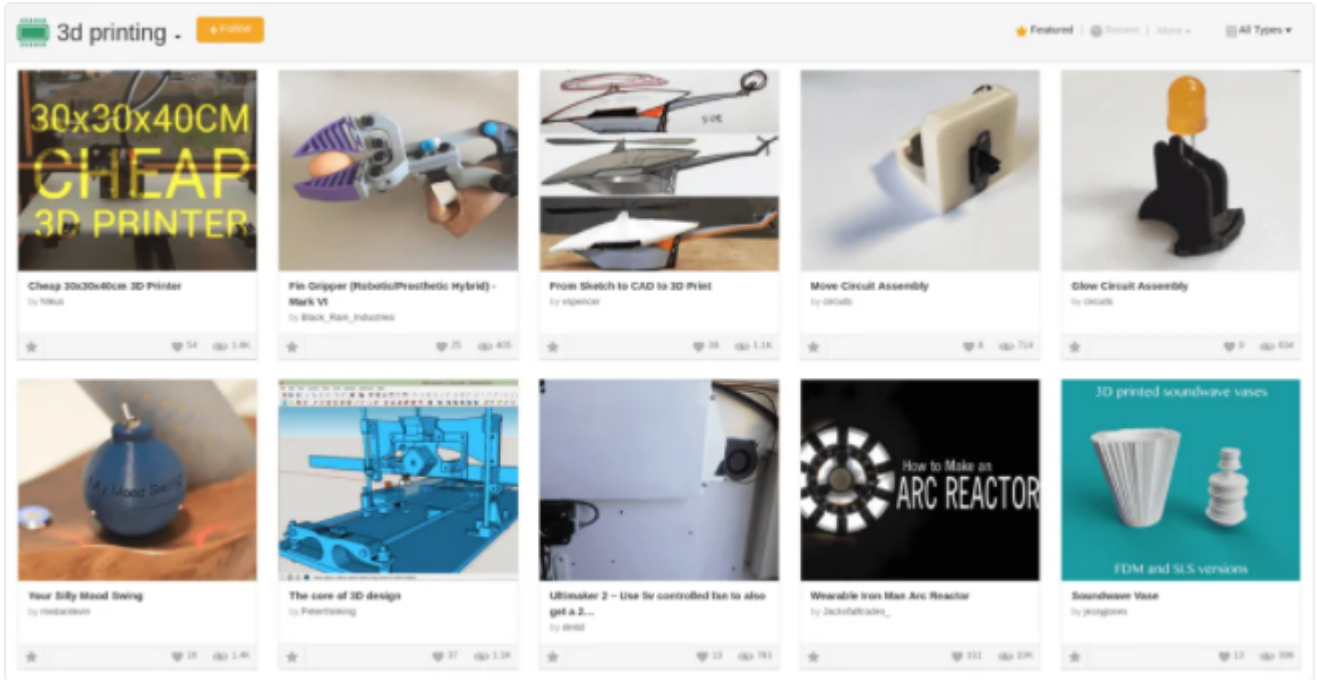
3d printing
+ Follow
Featured | Recent | More | All Types

30x30x40CM CHEAP 3D PRINTER
Cheap 30x30x40cm 3D Printer
by Nikus
54 1.6K

Fin Gripper (Robotic/Prosthetic Hybrid) - Mark VI
by Black_Ram_Industries
25 405

From Sketch to CAD to 3D Print
by vspencer
38 1.1K

Move Circuit Assembly
by circuits
8 714

Glow Circuit Assembly
by circuits
9 634

Your Silly Mood Swing
by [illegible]
18 1.4K

The core of 3D design
by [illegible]
37 1.1K

Ultimaker 2 – Use 5v controlled fan to also get a 2...
by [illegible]
13 761

How to Make an ARC REACTOR
Wearable Iron Man Arc Reactor
by Jackofalltrades_
331 10K

3D printed soundwave vases
FDM and SLS versions
Soundwave Vase
by jessgjones
13 396